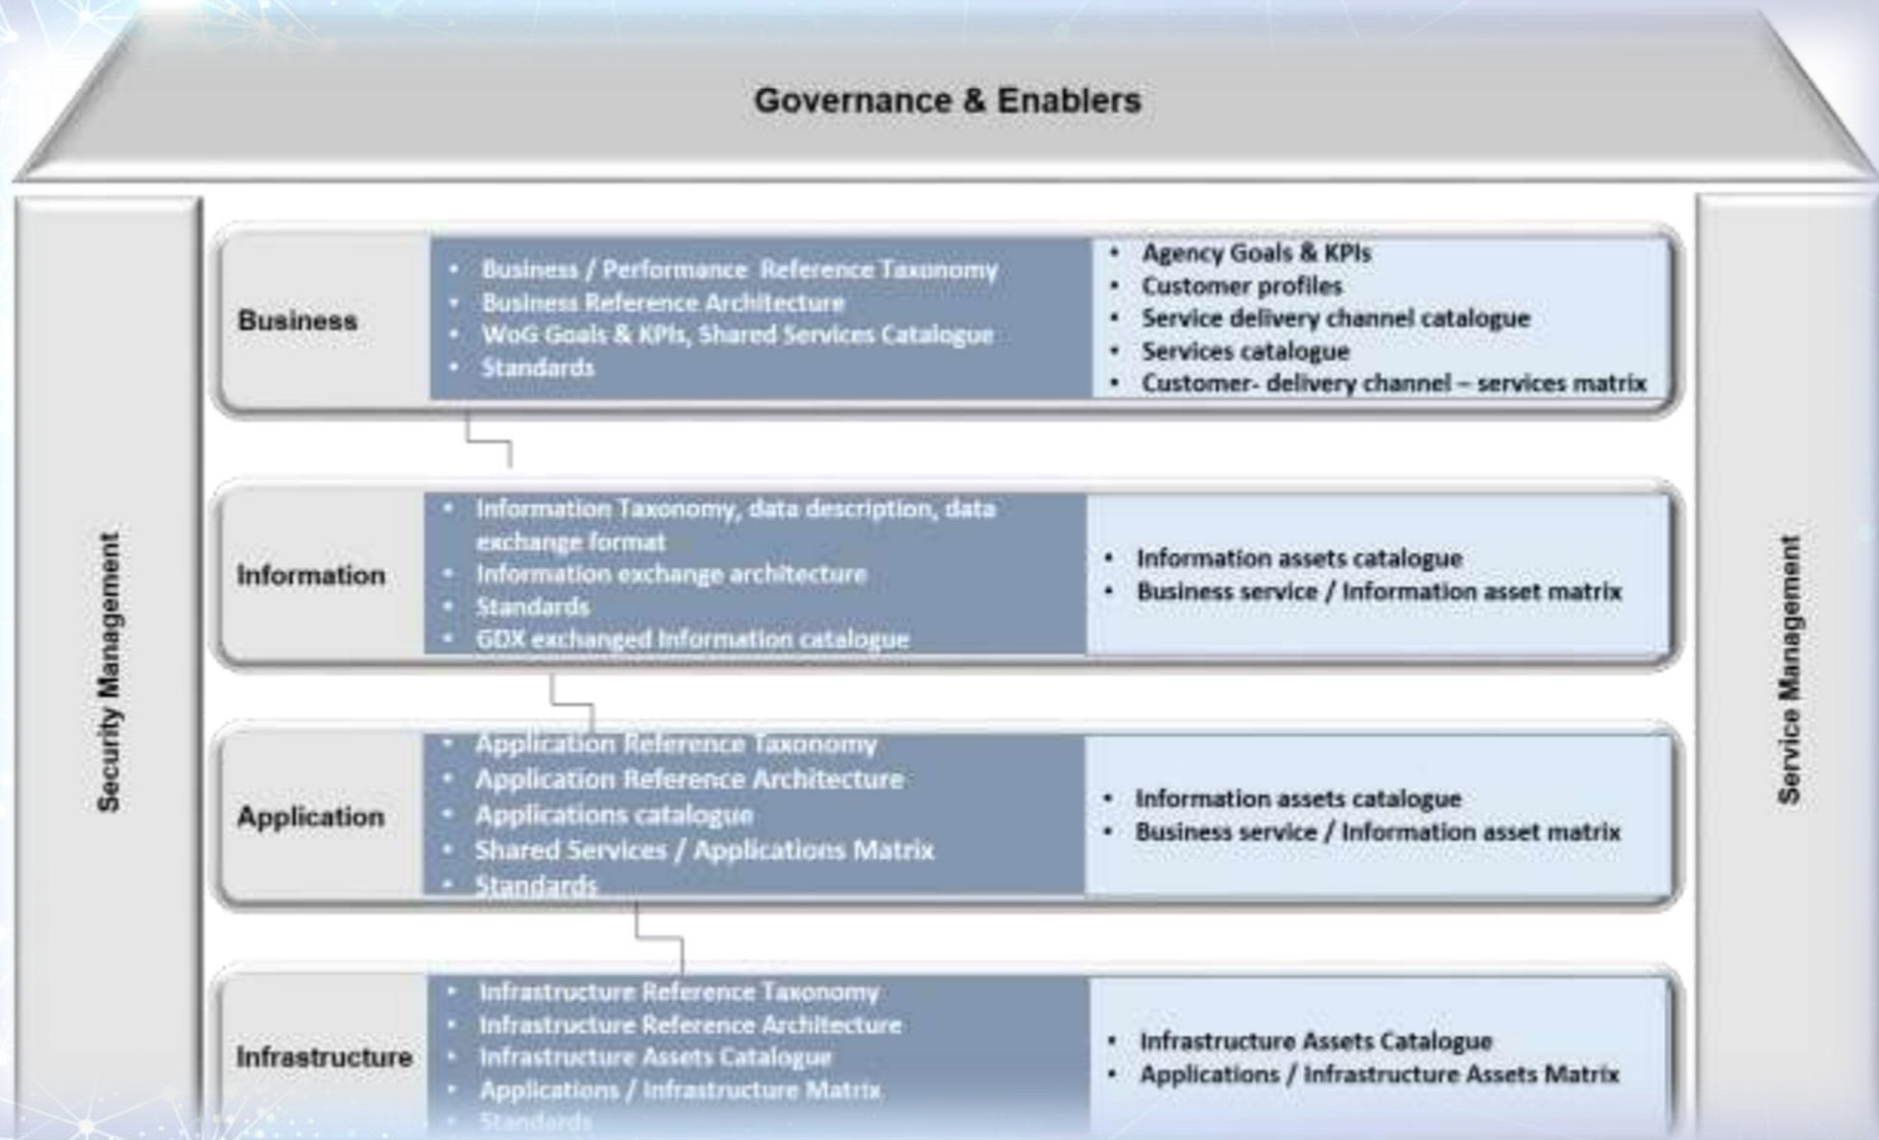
Governance & Enablers

Security Management

Business

- Business / Performance Reference Taxonomy
- Business Reference Architecture
- WoG Goals & KPIs, Shared Services Catalogue
- Standards

- Agency Goals & KPIs
- Customer profiles
- Service delivery channel catalogue
- Services catalogue
- Customer- delivery channel – services matrix

Information

- Information Taxonomy, data description, data exchange format
- Information exchange architecture
- Standards
- GDX exchanged Information catalogue

- Information assets catalogue
- Business service / Information asset matrix

Application

- Application Reference Taxonomy
- Application Reference Architecture
- Applications catalogue
- Shared Services / Applications Matrix
- Standards

- Information assets catalogue
- Business service / Information asset matrix

Infrastructure

- Infrastructure Reference Taxonomy
- Infrastructure Reference Architecture
- Infrastructure Assets Catalogue
- Applications / Infrastructure Matrix
- Standards

- Infrastructure Assets Catalogue
- Applications / Infrastructure Assets Matrix

Service Management